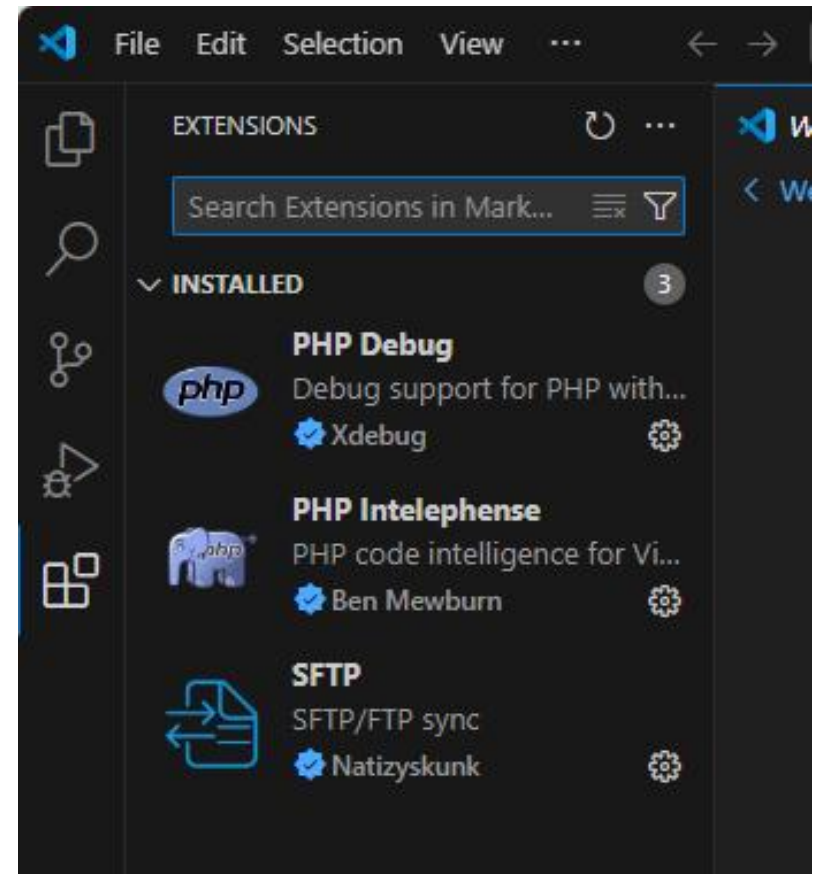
File Edit Selection View ···

EXTENSIONS

Search Extensions in Mark...

INSTALLED 3

php

PHP Debug
Debug support for PHP with...
Xdebug

php

PHP Intelephense
PHP code intelligence for Vi...
Ben Mewburn

SFTP
SFTP/FTP sync
Natizyskunk

W

< We